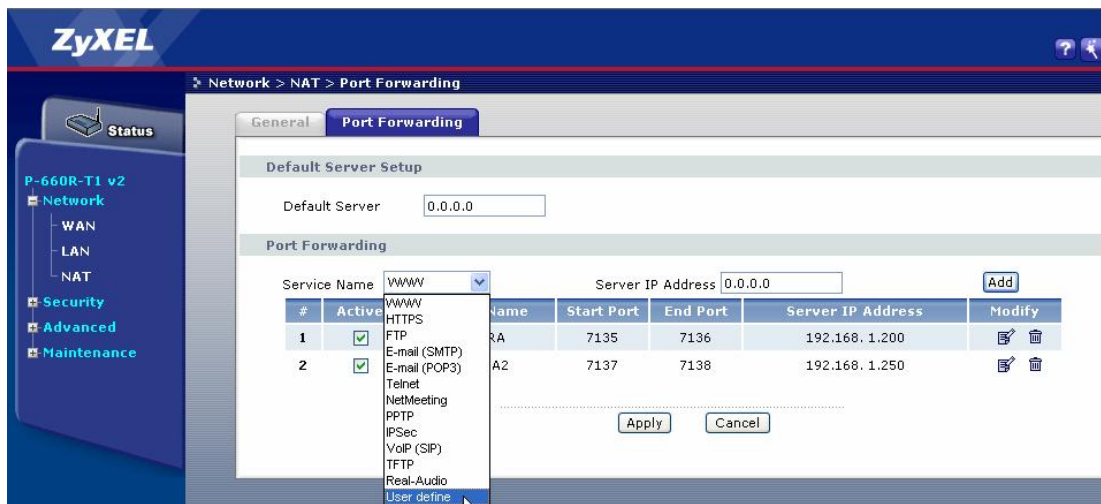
ZyXEL

? 

Network > NAT > Port Forwarding

Status

P-660R-T1 v2
Network
WAN
LAN
NAT
Security
Advanced
Maintenance

General | Port Forwarding

Default Server Setup

Default Server 0.0.0.0

Port Forwarding

Service Name WWW

Server IP Address 0.0.0.0

Add

| # | Active | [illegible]Name | Start Port | End Port | Server IP Address | Modify |
|---|---|---|---|---|---|---|
| 1 | ☑ | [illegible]RA | 7135 | 7136 | 192.168. 1.200 | |
| 2 | ☑ | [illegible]A2 | 7137 | 7138 | 192.168. 1.250 | |

WWW
HTTPS
FTP
E-mail (SMTP)
E-mail (POP3)
Telnet
NetMeeting
PPTP
IPSec
VoIP (SIP)
TFTP
Real-Audio
User define

Apply Cancel